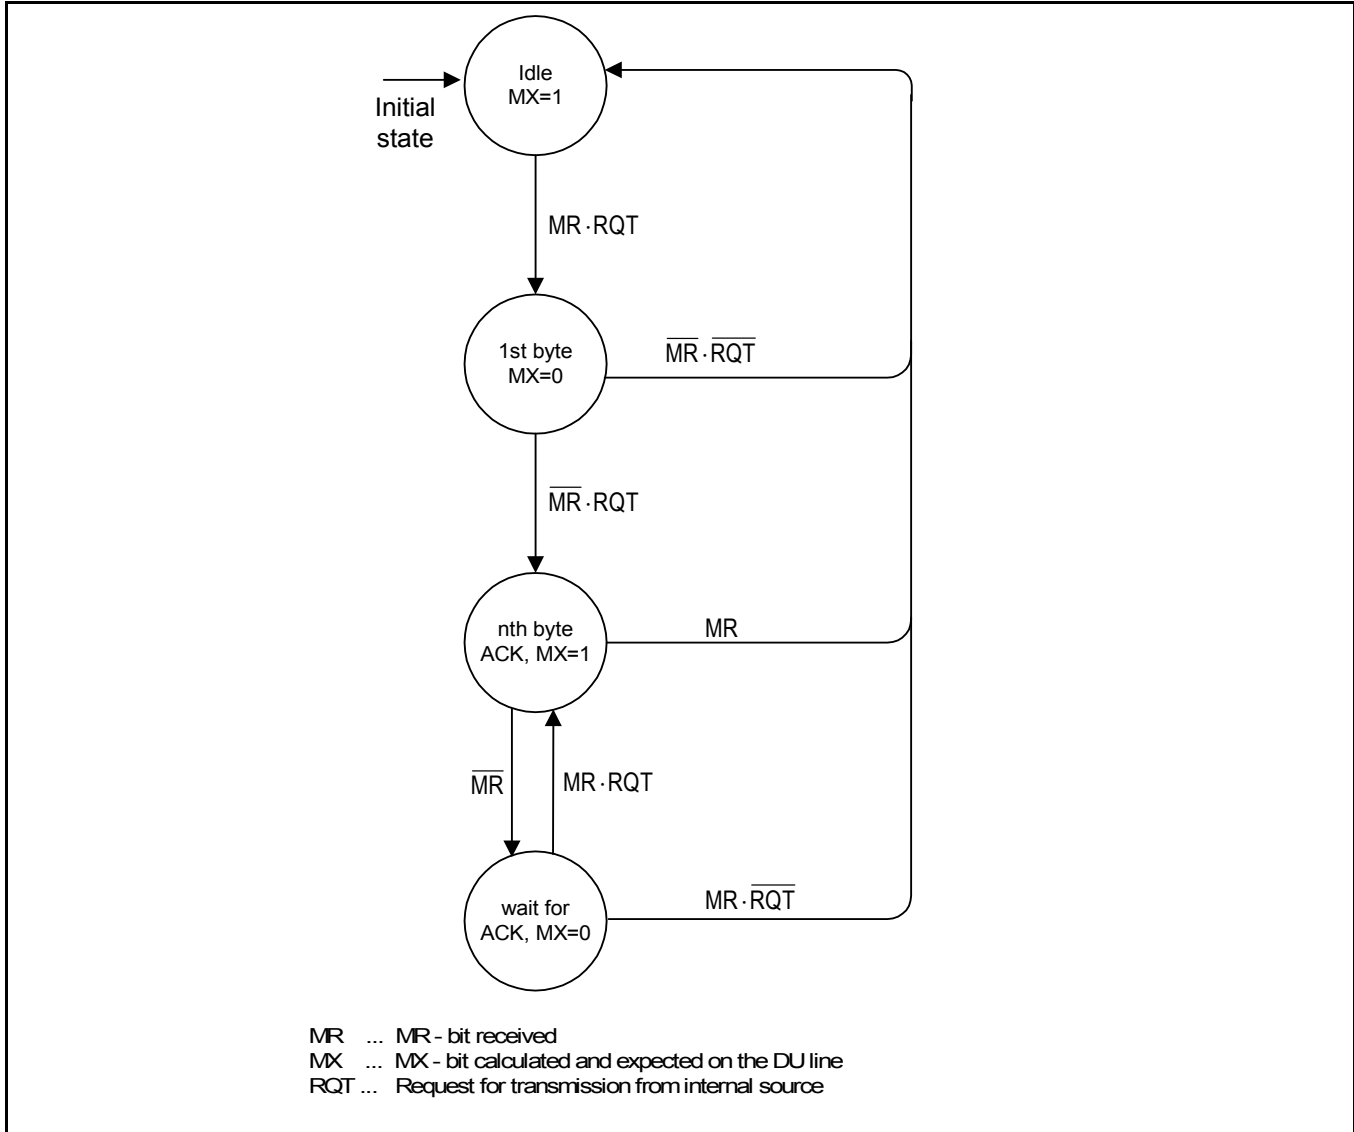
Initial state

Idle
MX=1

$MR \cdot RQT$

1st byte
MX=0

$\overline{MR} \cdot \overline{RQT}$

$\overline{MR} \cdot RQT$

nth byte
ACK, MX=1

MR

$\overline{MR}$

$MR \cdot RQT$

wait for
ACK, MX=0

$MR \cdot \overline{RQT}$

MR ... MR - bit received
MX ... MX - bit calculated and expected on the DU line
RQT ... Request for transmission from internal source